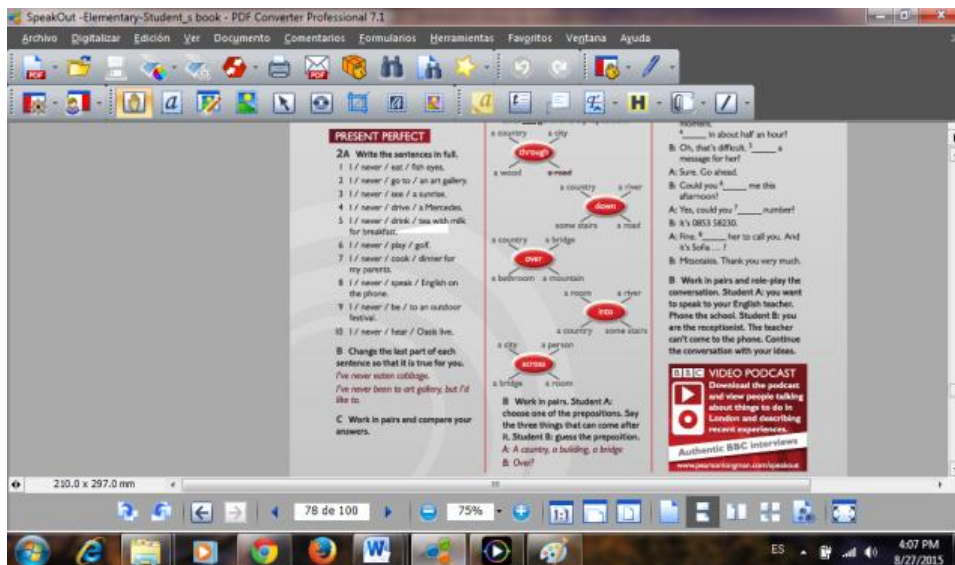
SpeakOut -Elementary-Student_s book - PDF Converter Professional 7.1

Archivo Digitalizar Edición Ver Documento Comentarios Formularios Herramientas Favoritos Ventana Ayuda

PRESENT PERFECT

2A Write the sentences in full.

1 I / never / eat / fish eyes.
2 I / never / go to / an art gallery.
3 I / never / see / a sunrise.
4 I / never / drive / a Mercedes.
5 I / never / drink / tea with milk for breakfast.
6 I / never / play / golf.
7 I / never / cook / dinner for my parents.
8 I / never / speak / English on the phone.
9 I / never / be / to an outdoor festival.
10 I / never / hear / Oasis live.

B Change the last part of each sentence so that it is true for you.
I've never eaten cabbage.
I've never been to art gallery, but I'd like to.

C Work in pairs and compare your answers.

a country a city
through
a wood a road

a country a river
down
some stairs a road

a country a bridge
over
a bedroom a mountain

a room a river
into
a country some stairs

a city a person
across
a bridge a room

B Work in pairs. Student A: choose one of the prepositions. Say the three things that can come after it. Student B: guess the preposition.
A: A country, a building, a bridge.
B: Over?

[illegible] in about half an hour?
B: Oh, that's difficult. $^5$_____ a message for her?
A: Sure. Go ahead.
B: Could you $^6$_____ me this afternoon?
A: Yes, could you $^7$_____ number?
B: It's 0853 58230.
A: Fine. $^8$_____ her to call you. And it's Sofia ... ?
B: Mitsotakis. Thank you very much.

B Work in pairs and role-play the conversation. Student A: you want to speak to your English teacher. Phone the school. Student B: you are the receptionist. The teacher can't come to the phone. Continue the conversation with your ideas.

BBC VIDEO PODCAST
Download the podcast and view people talking about things to do in London and describing recent experiences.
Authentic BBC interviews
www.pearsonlongman.com/speakout

210.0 x 297.0 mm

78 de 100

75%

ES 4:07 PM 8/27/2015